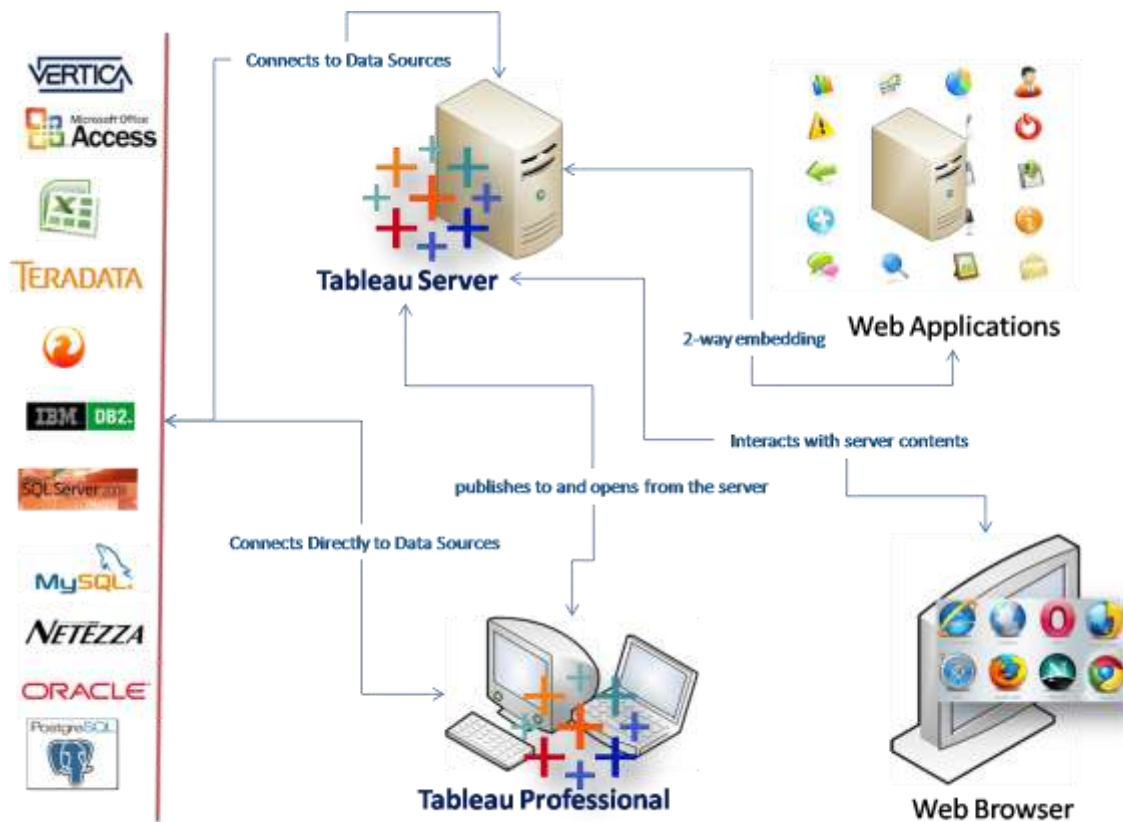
VERTICA
Microsoft Office Access
TERADATA
IBM DB2.
SQLServer
MySQL
NETEZZA
ORACLE
PostgreSQL

Connects to Data Sources

Tableau Server

Web Applications

2-way embedding

Interacts with server contents

publishes to and opens from the server

Connects Directly to Data Sources

Tableau Professional

Web Browser